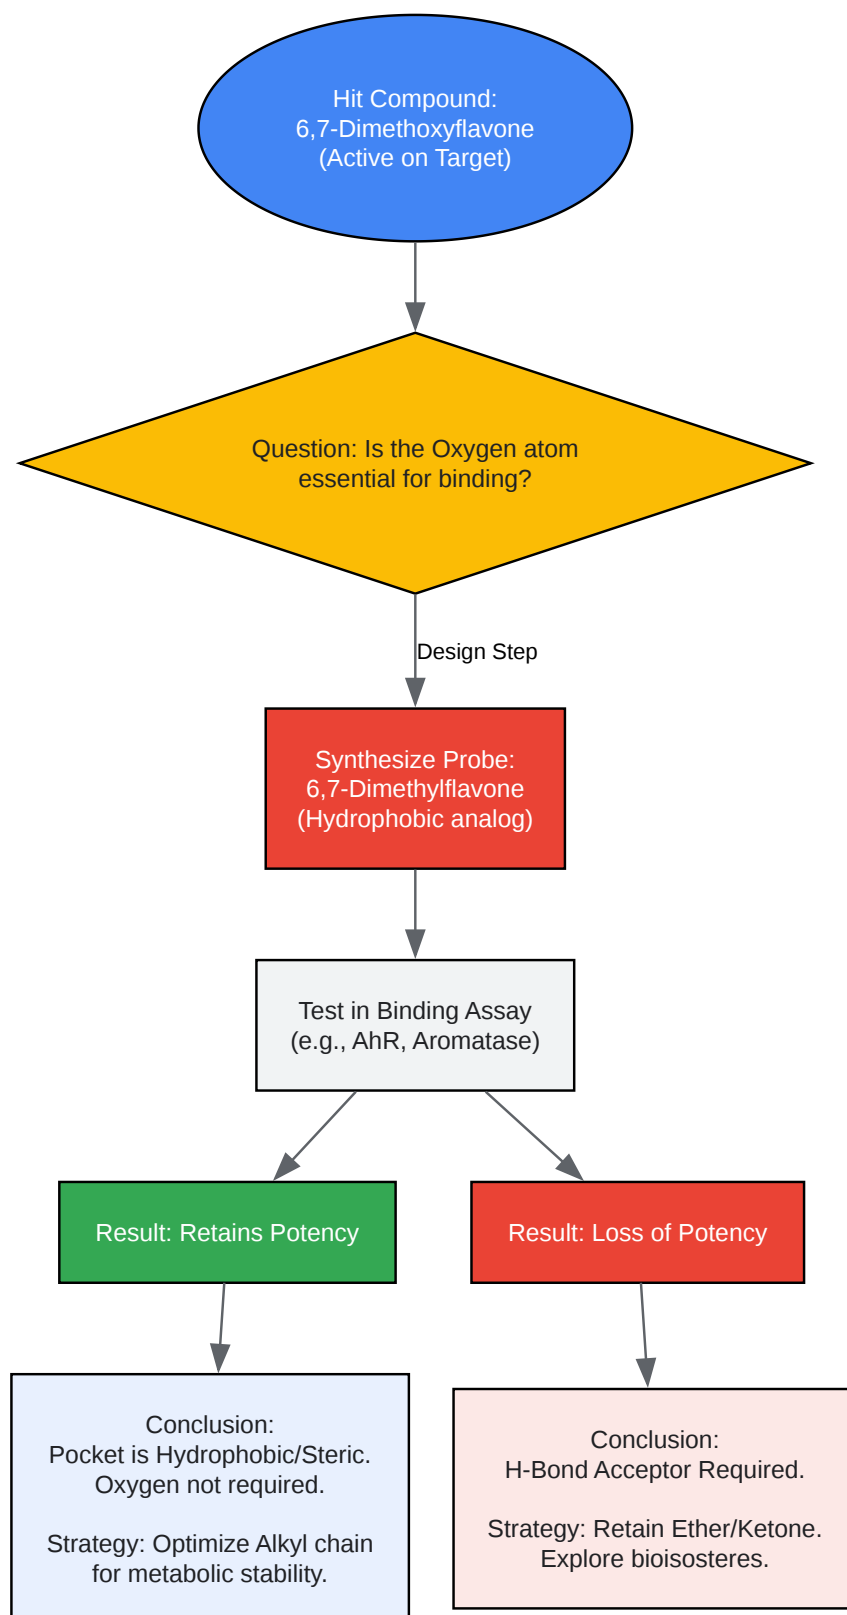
Hit Compound:
6,7-Dimethoxyflavone
(Active on Target)

Question: Is the Oxygen atom essential for binding?

Design Step

Synthesize Probe:
6,7-Dimethylflavone
(Hydrophobic analog)

Test in Binding Assay
(e.g., AhR, Aromatase)

Result: Retains Potency

Result: Loss of Potency

Conclusion:
Pocket is Hydrophobic/Steric.
Oxygen not required.

Strategy: Optimize Alkyl chain for metabolic stability.

Conclusion:
H-Bond Acceptor Required.

Strategy: Retain Ether/Ketone.
Explore bioisosteres.